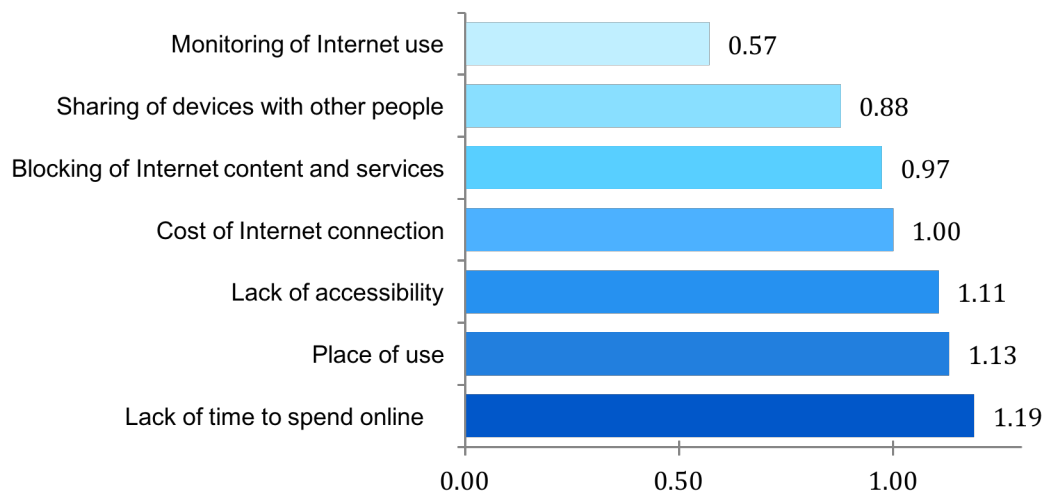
Monitoring of Internet use 0.57
Sharing of devices with other people 0.88
Blocking of Internet content and services 0.97
Cost of Internet connection 1.00
Lack of accessibility 1.11
Place of use 1.13
Lack of time to spend online 1.19

0.00 0.50 1.00